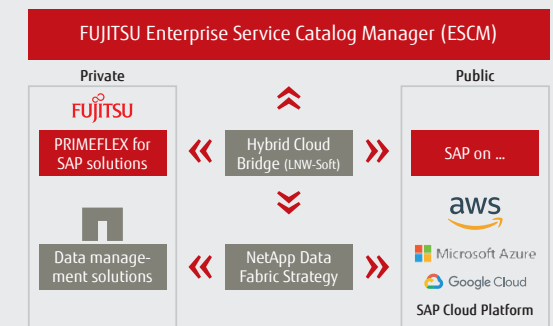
FUJITSU Enterprise Service Catalog Manager (ESCM)

Private

FUJITSU

PRIMEFLEX for SAP solutions

Data management solutions

Hybrid Cloud Bridge (LNW-Soft)

NetApp Data Fabric Strategy

Public

SAP on ...

aws

Microsoft Azure

Google Cloud

SAP Cloud Platform